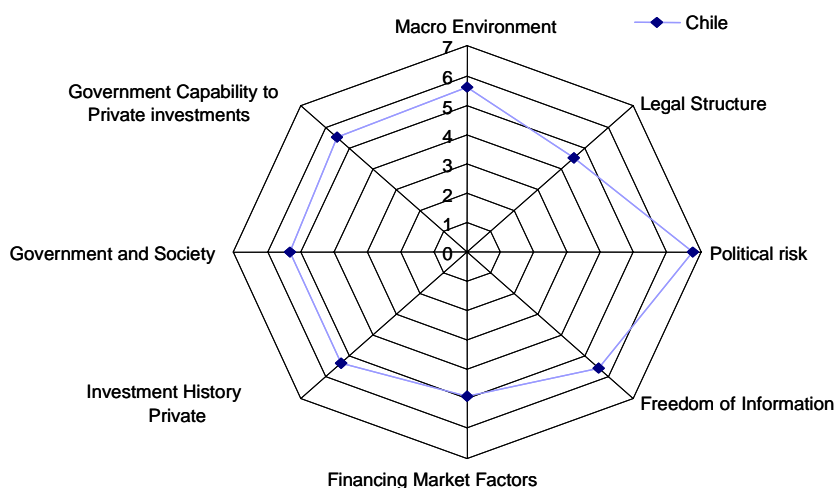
Chile

Macro Environment

7
6
5
4
3
2
1
0

Legal Structure

Political risk

Freedom of Information

Financing Market Factors

Investment History Private

Government and Society

Government Capability to Private investments